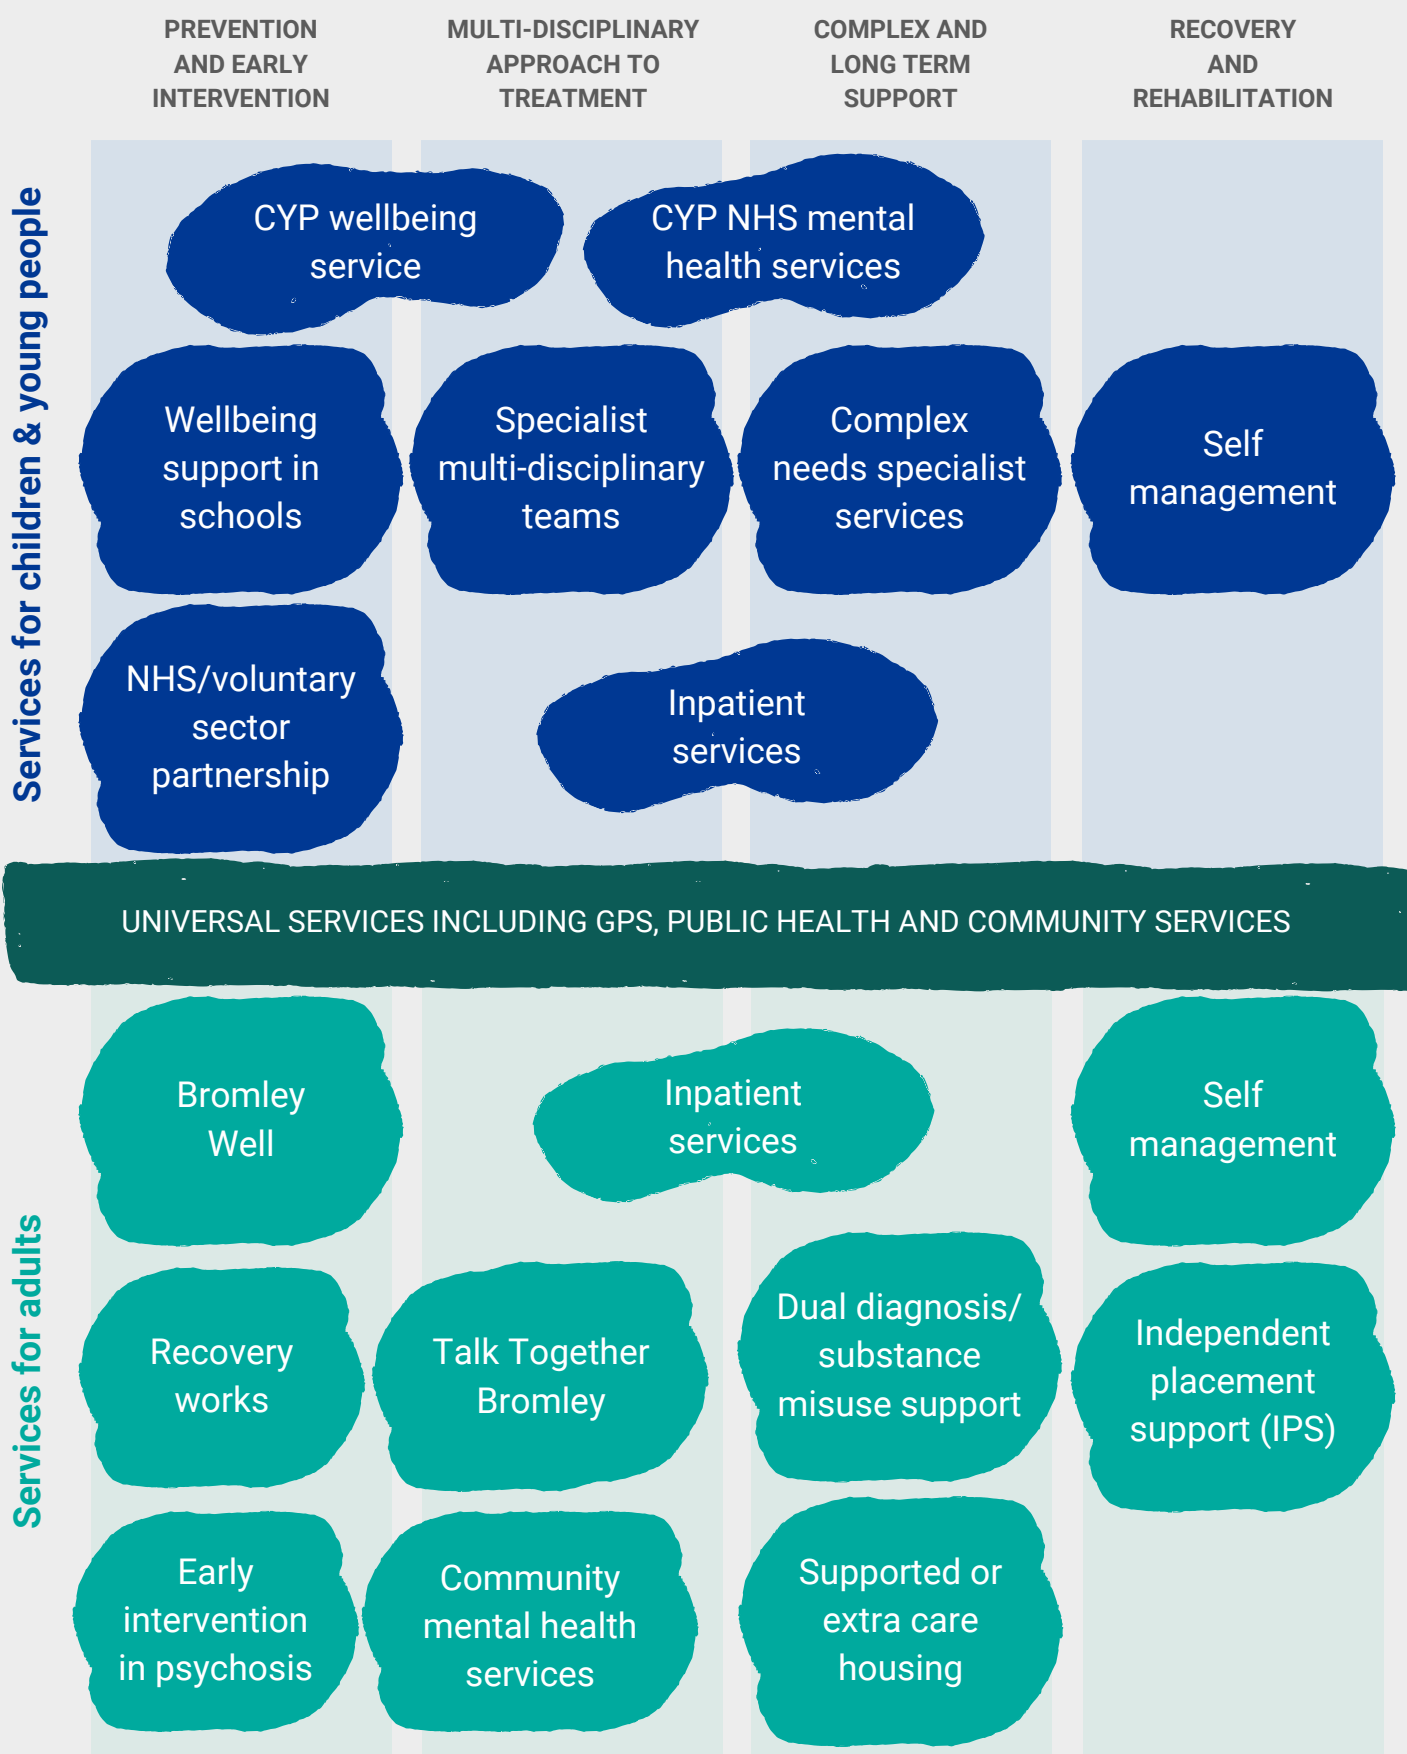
PREVENTION AND EARLY INTERVENTION

MULTI-DISCIPLINARY APPROACH TO TREATMENT

COMPLEX AND LONG TERM SUPPORT

RECOVERY AND REHABILITATION

Services for children & young people

CYP wellbeing service

CYP NHS mental health services

Wellbeing support in schools

Specialist multi-disciplinary teams

Complex needs specialist services

Self management

NHS/voluntary sector partnership

Inpatient services

UNIVERSAL SERVICES INCLUDING GPS, PUBLIC HEALTH AND COMMUNITY SERVICES

Services for adults

Bromley Well

Inpatient services

Self management

Recovery works

Talk Together Bromley

Dual diagnosis/ substance misuse support

Independent placement support (IPS)

Early intervention in psychosis

Community mental health services

Supported or extra care housing